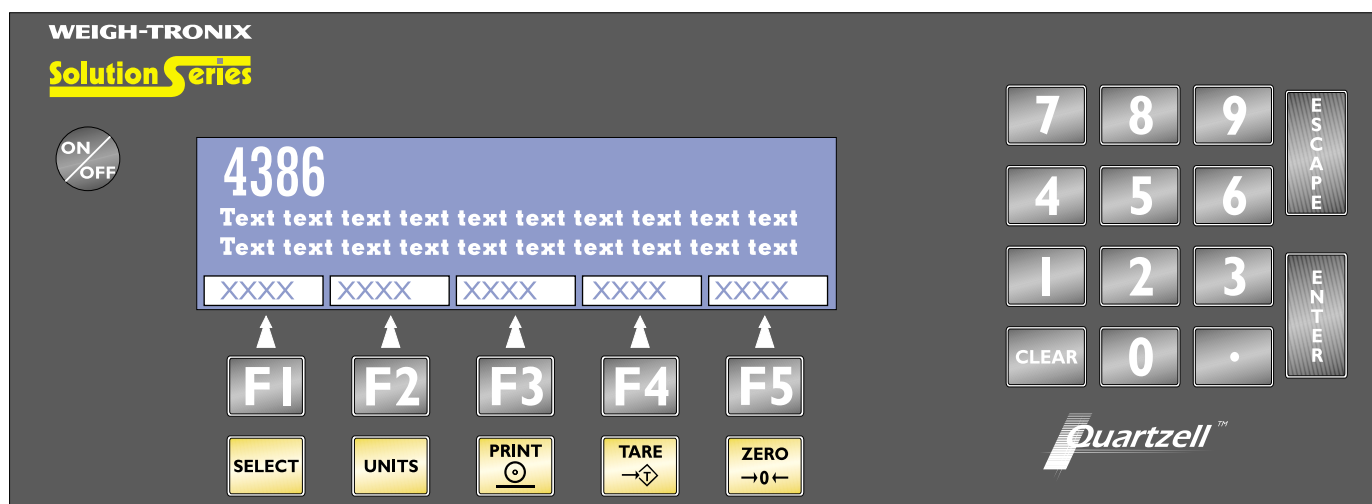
WEIGH-TRONIX
Solution Series

ON/OFF

4386
Text text text text text text text text text text
Text text text text text text text text text text

| XXXX | XXXX | XXXX | XXXX | XXXX |
|---|---|---|---|---|

F1 F2 F3 F4 F5

SELECT UNITS PRINT TARE ZERO $\rightarrow 0 \leftarrow$

7 8 9 ESCAPE
4 5 6
1 2 3 ENTER
CLEAR 0 .

Quartzell™